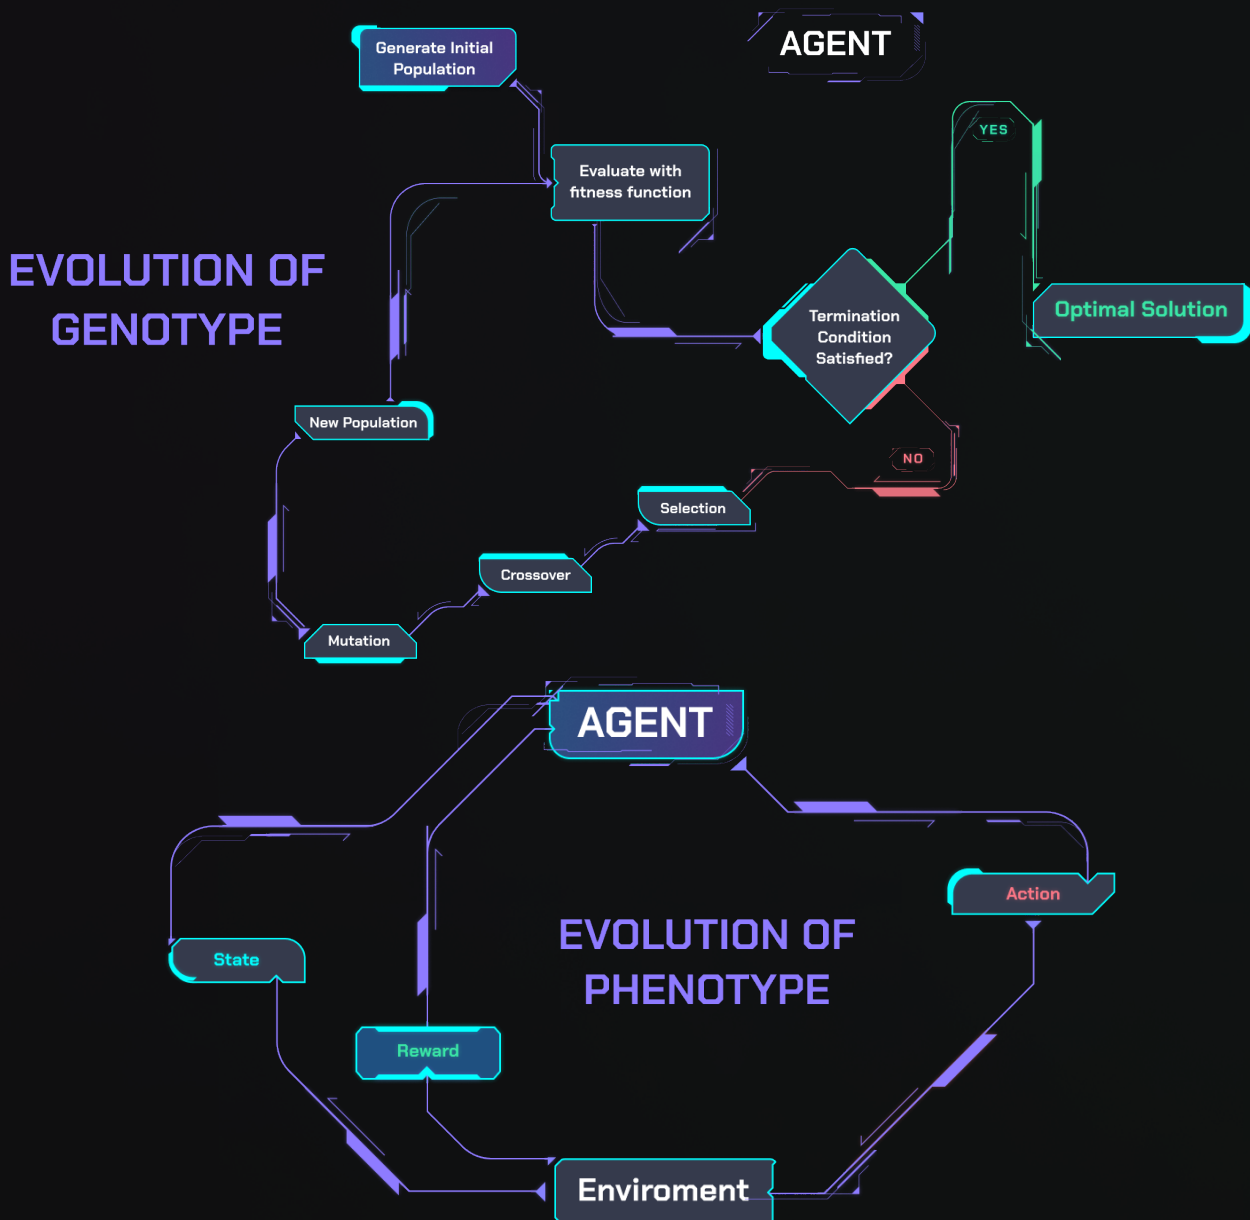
AGENT

Generate Initial Population

Evaluate with fitness function

EVOLUTION OF GENOTYPE

YES

Termination Condition Satisfied?

Optimal Solution

New Population

NO

Selection

Crossover

Mutation

AGENT

Action

State

EVOLUTION OF PHENOTYPE

Reward

Enviroment